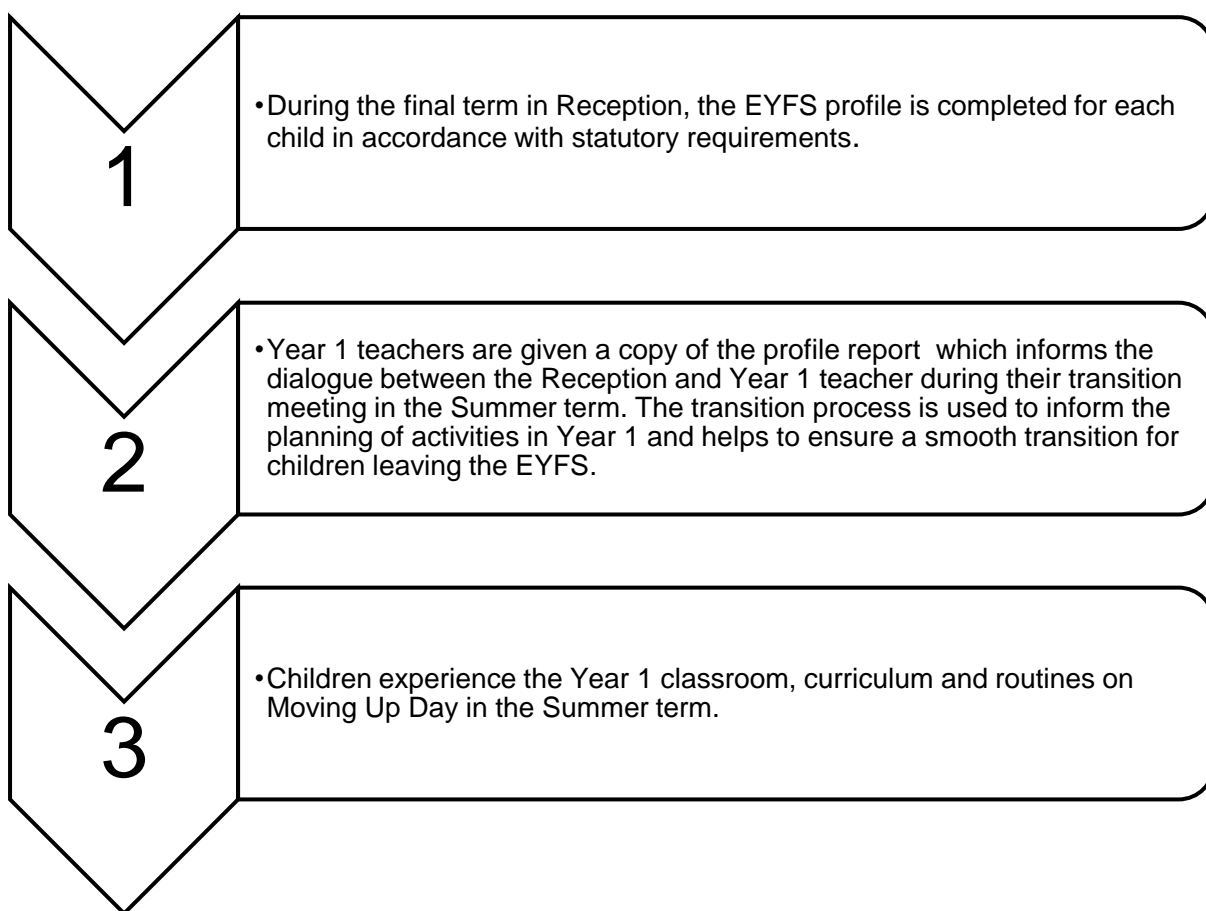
1

• During the final term in Reception, the EYFS profile is completed for each child in accordance with statutory requirements.

2

• Year 1 teachers are given a copy of the profile report which informs the dialogue between the Reception and Year 1 teacher during their transition meeting in the Summer term. The transition process is used to inform the planning of activities in Year 1 and helps to ensure a smooth transition for children leaving the EYFS.

3

• Children experience the Year 1 classroom, curriculum and routines on Moving Up Day in the Summer term.